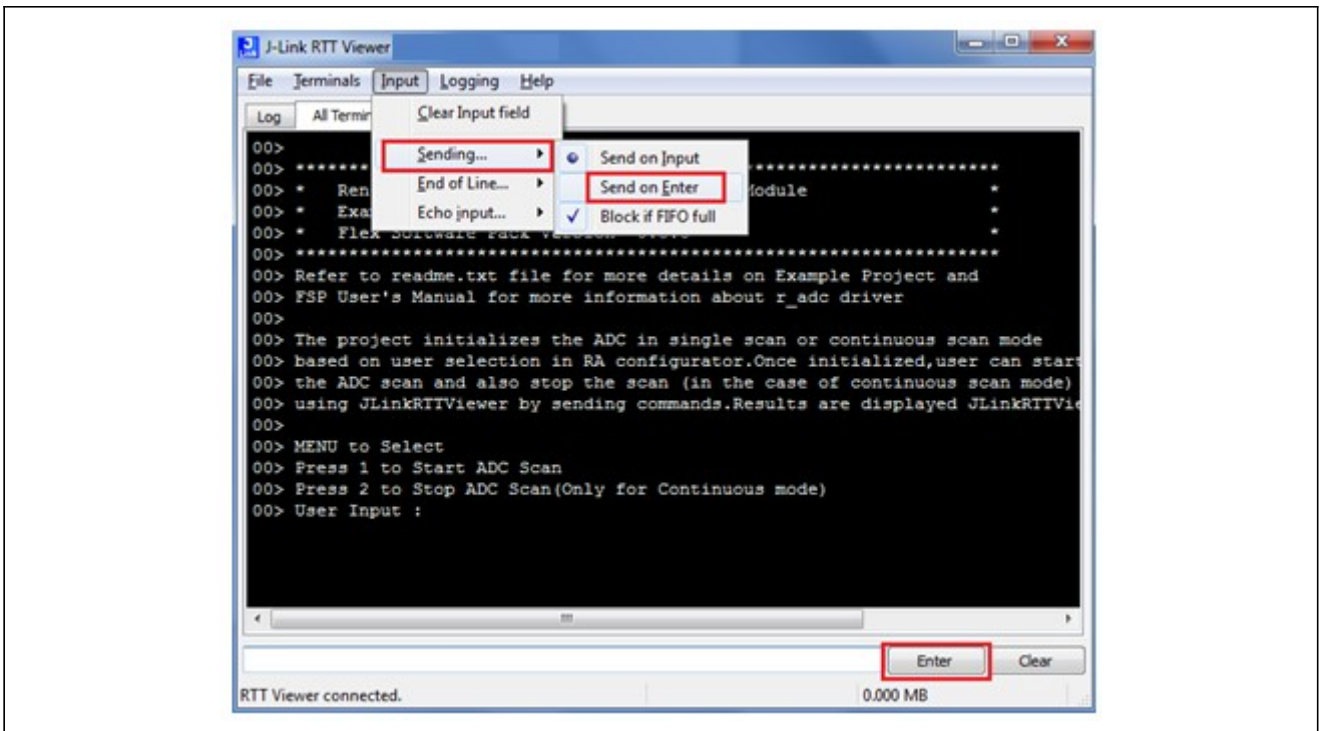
J-Link RTT Viewer

File Terminals Input Logging Help

Log All Termi

Clear Input field

Sending...
End of Line...
Echo input...

Send on Input
Send on Enter
Block if FIFO full

00>
00> *******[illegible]*************************
00> * Ren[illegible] Module *
00> * Exa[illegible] *
00> * Flex Software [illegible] *
00> ***********************************************************
00> Refer to readme.txt file for more details on Example Project and
00> FSP User's Manual for more information about r_adc driver
00>
00> The project initializes the ADC in single scan or continuous scan mode
00> based on user selection in RA configurator.Once initialized,user can start
00> the ADC scan and also stop the scan (in the case of continuous scan mode)
00> using JLinkRTTViewer by sending commands.Results are displayed JLinkRTTVie
00>
00> MENU to Select
00> Press 1 to Start ADC Scan
00> Press 2 to Stop ADC Scan(Only for Continuous mode)
00> User Input :

Enter Clear

RTT Viewer connected. 0.000 MB